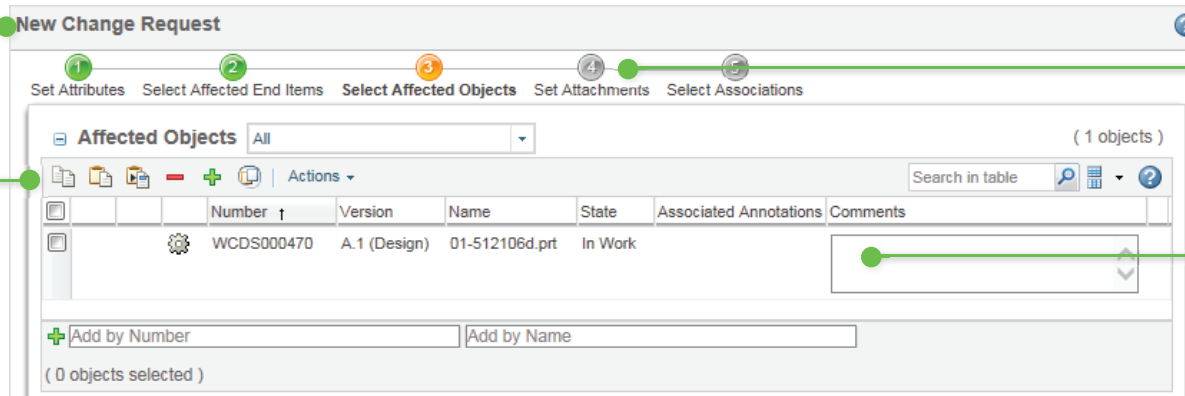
New Change Request

1 Set Attributes 2 Select Affected End Items 3 Select Affected Objects 4 Set Attachments 5 Select Associations

Affected Objects All

( 1 objects )

Actions

Search in table

| | | | | Number ↑ | Version | Name | State | Associated Annotations | Comments |
|---|---|---|---|---|---|---|---|---|---|
| | | | | WCDS000470 | A.1 (Design) | 01-512106d.prt | In Work | | |

Add by Number Add by Name

( 0 objects selected )